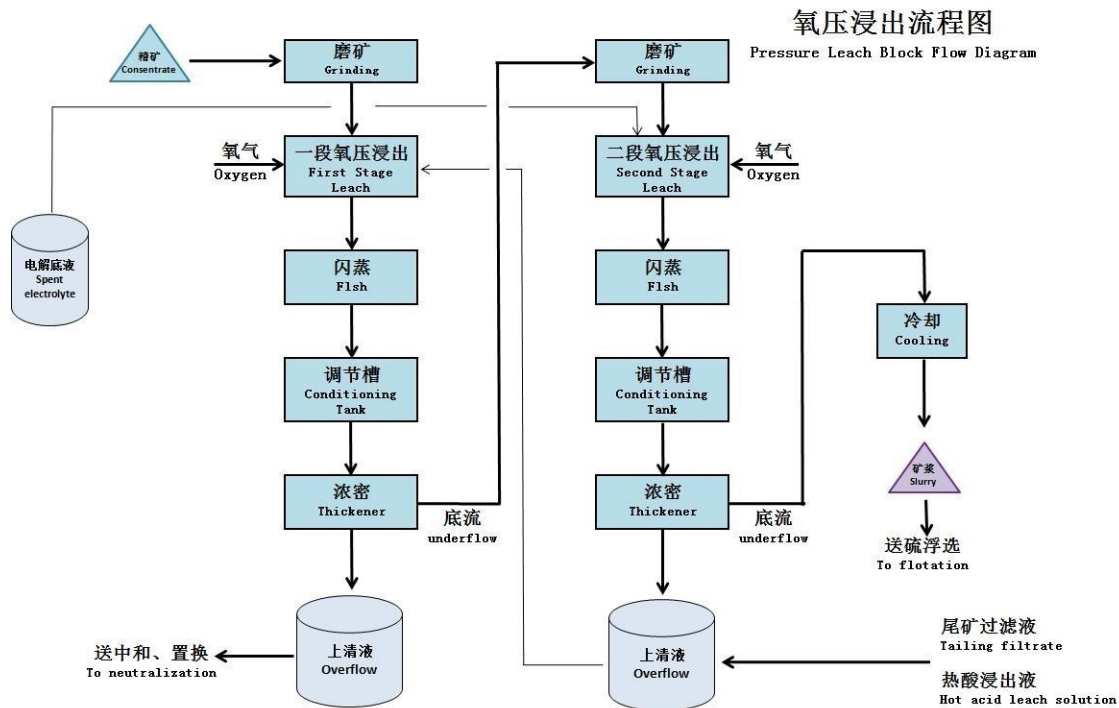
氧压浸出流程图
Pressure Leach Block Flow Diagram

精矿
Consentrate

磨矿
Grinding

氧气
Oxygen

一段氧压浸出
First Stage Leach

电解废液
Spent electrolyte

闪蒸
Flsh

调节槽
Conditioning Tank

浓密
Thickener

底流
underflow

上清液
Overflow

送中和、置换
To neutralization

磨矿
Grinding

二段氧压浸出
Second Stage Leach

氧气
Oxygen

闪蒸
Flsh

调节槽
Conditioning Tank

浓密
Thickener

底流
underflow

上清液
Overflow

冷却
Cooling

矿浆
Slurry

送硫浮选
To flotation

尾矿过滤液
Tailing filtrate

热酸浸出液
Hot acid leach solution